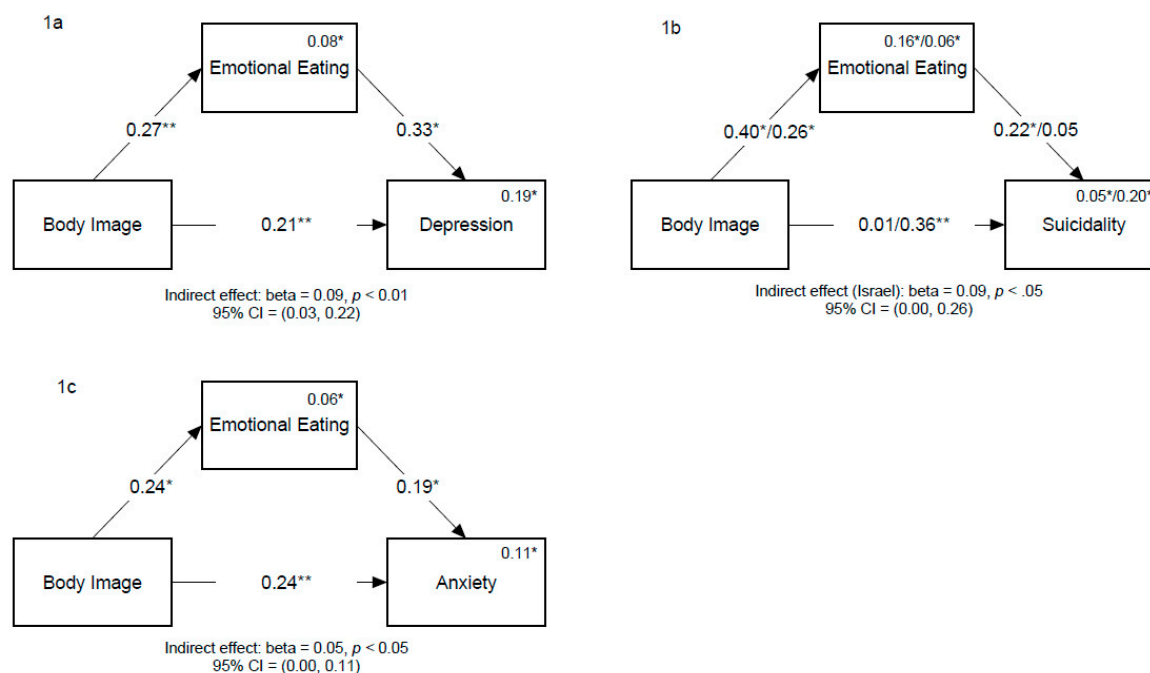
1a

0.08*
Emotional Eating

0.27**

0.33*

0.19*

Body Image

0.21**

Depression

Indirect effect: beta = 0.09, $p$ < 0.01
95% CI = (0.03, 0.22)

1b

0.16*/0.06*
Emotional Eating

0.40*/0.26*

0.22*/0.05

0.05*/0.20*

Body Image

0.01/0.36**

Suicidality

Indirect effect (Israel): beta = 0.09, $p$ < .05
95% CI = (0.00, 0.26)

1c

0.06*
Emotional Eating

0.24*

0.19*

0.11*

Body Image

0.24**

Anxiety

Indirect effect: beta = 0.05, $p$ < 0.05
95% CI = (0.00, 0.11)